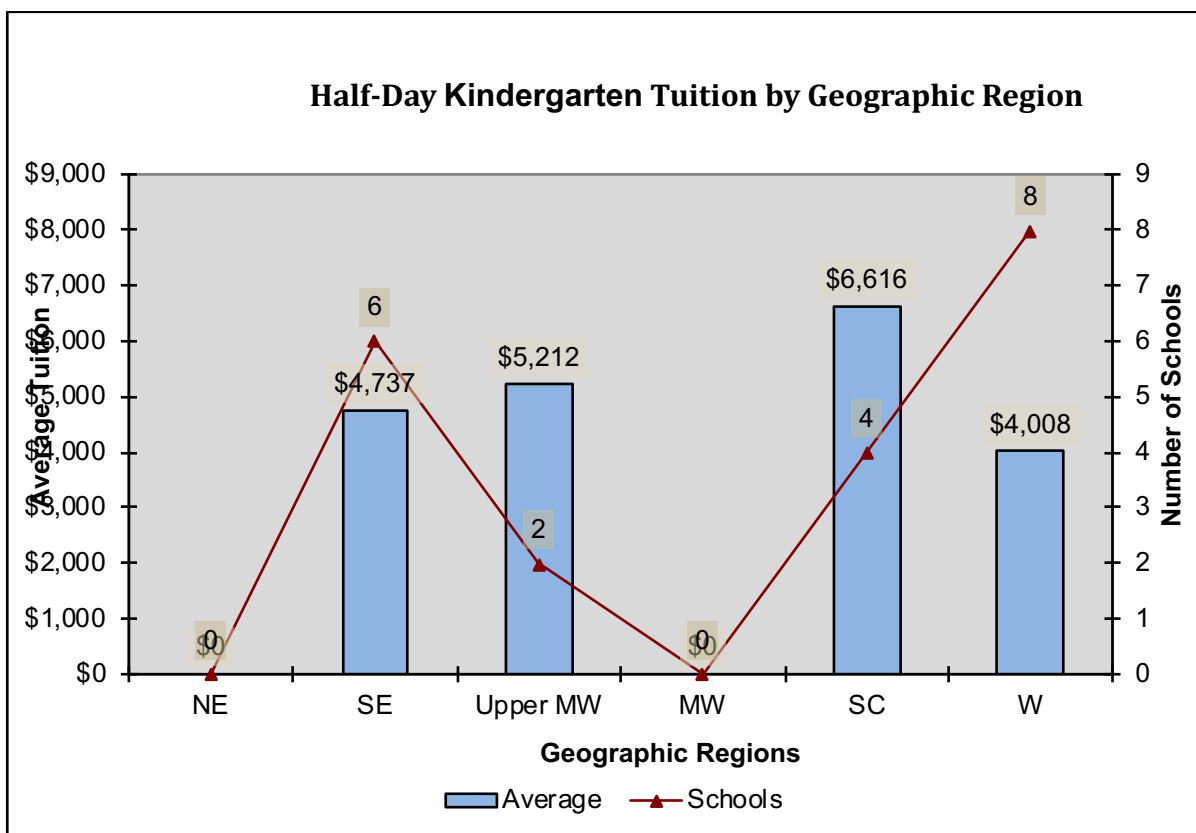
Half-Day Kindergarten Tuition by Geographic Region

$9,000
$8,000
$7,000
$6,000
$5,000
$4,000
$3,000
$2,000
$1,000
$0

Average Tuition

9
8
7
6
5
4
3
2
1
0

Number of Schools

$0
0
$4,737
6
$5,212
2
$0
0
$6,616
4
$4,008
8

NE
SE
Upper MW
MW
SC
W

Geographic Regions

Average
Schools